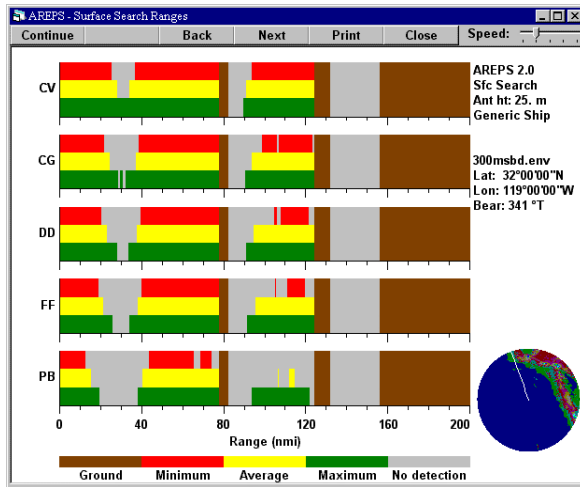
AREPS - Surface Search Ranges

Continue Back Next Print Close Speed:

CV

CG

DD

FF

PB

0 40 80 120 160 200

Range (nmi)

AREPS 2.0
Sfc Search
Ant ht: 25. m
Generic Ship

300msbd.env
Lat: 32°00'00"N
Lon: 119°00'00"W
Bear: 341 °T

Ground Minimum Average Maximum No detection